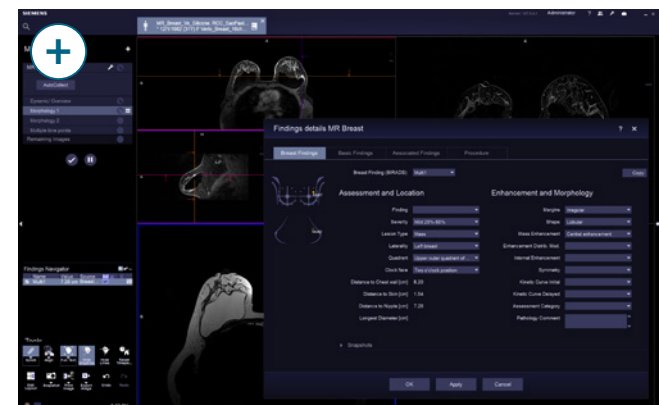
SIEMENS

MR_Breast_Vs_Silicone_SCC_DasPatí... 1271/1962 (37) F Vero_Breast_16ch...

Administrator

AutoCollect

Dynamic Overview
Morphology 1
Morphology 2
Multiple time points
Remaining Images

Findings Navigator

Findings details MR Breast

Breast Findings | Basic Findings | Associated Findings | Procedure

Breast Finding (BIRADS) | NuM1 | Copy

Assessment and Location

Finding
Severity | Mild 25%-50%
Lesion Type | Mass
Laterality | Left breast
Quadrant | Upper outer quadrant of...
Clock face | Two o'clock position
Distance to Chest wall [cm] | 8.23
Distance to Skin [cm] | 1.04
Distance to Nipple [cm] | 7.26
Longest Diameter [cm]

Enhancement and Morphology

Margins | Irregular
Shape | Lobular
Mass Enhancement | Central enhancement
Enhancement Distrib. Mod.
Internal Enhancement
Symmetry
Kinetic Curve Initial
Kinetic Curve Delayed
Assessment Category
Pathology Comment

Snapshots

OK | Apply | Cancel

Tools